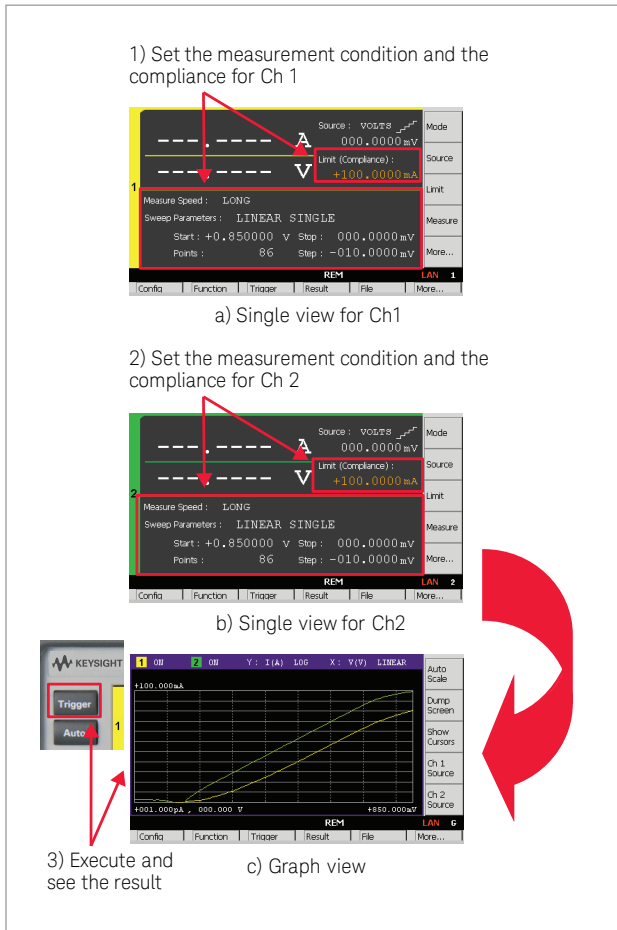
1) Set the measurement condition and the compliance for Ch 1

---.---- A
---.---- V
Source : VOLTS
000.0000 mV
Limit (Compliance) :
+100.0000 mA
1
Measure Speed : LONG
Sweep Parameters : LINEAR SINGLE
Start : +0.850000 V Stop : 000.0000 mV
Points : 86 Step : -010.0000 mV
REM
LAN 1
Mode
Source
Limit
Measure
More...
Config | Function | Trigger | Result | File | More...

a) Single view for Ch1

2) Set the measurement condition and the compliance for Ch 2

---.---- A
---.---- V
Source : VOLTS
000.0000 mV
Limit (Compliance) :
+100.0000 mA
2
Measure Speed : LONG
Sweep Parameters : LINEAR SINGLE
Start : +0.850000 V Stop : 000.0000 mV
Points : 86 Step : -010.0000 mV
REM
LAN 2
Mode
Source
Limit
Measure
More...
Config | Function | Trigger | Result | File | More...

b) Single view for Ch2

KEYSIGHT
Trigger
Auto
1
1 ON 2 ON Y : I(A) LOG X : V(V) LINEAR
+100.000mA
+001.000pA , 000.000 V
+850.000mV
REM
LAN G
Auto Scale
Dump Screen
Show Cursors
Ch 1 Source
Ch 2 Source
Config | Function | Trigger | Result | File | More...

3) Execute and see the result

c) Graph view